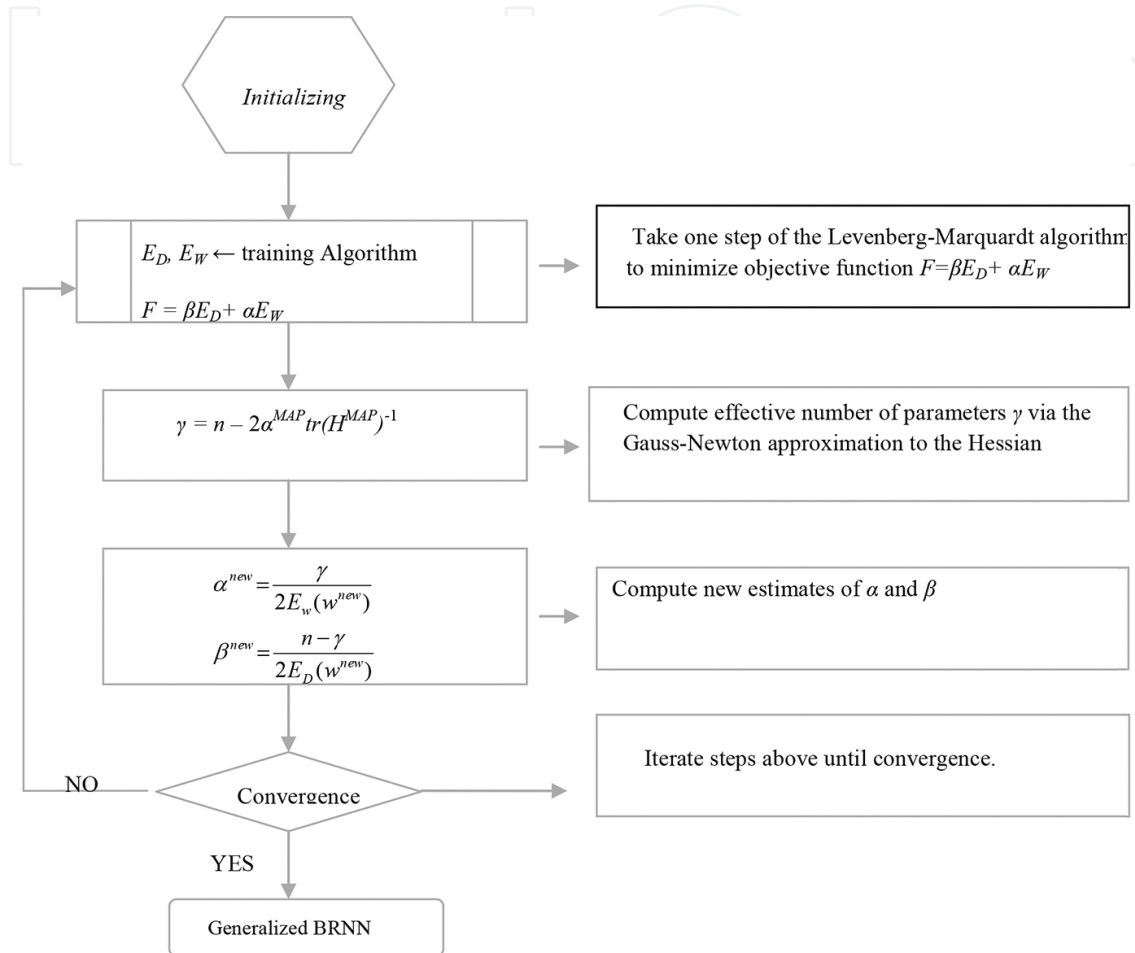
Initializing

$E_D$, $E_W \leftarrow$ training Algorithm

$F = \beta E_D + \alpha E_W$

Take one step of the Levenberg-Marquardt algorithm to minimize objective function $F=\beta E_D+ \alpha E_W$

$\gamma = n - 2\alpha^{MAP} tr(H^{MAP})^{-1}$

Compute effective number of parameters $\gamma$ via the Gauss-Newton approximation to the Hessian

$\alpha^{new} = \frac{\gamma}{2E_w(w^{new})}$

$\beta^{new} = \frac{n-\gamma}{2E_D(w^{new})}$

Compute new estimates of $\alpha$ and $\beta$

NO

Convergence

Iterate steps above until convergence.

YES

Generalized BRNN